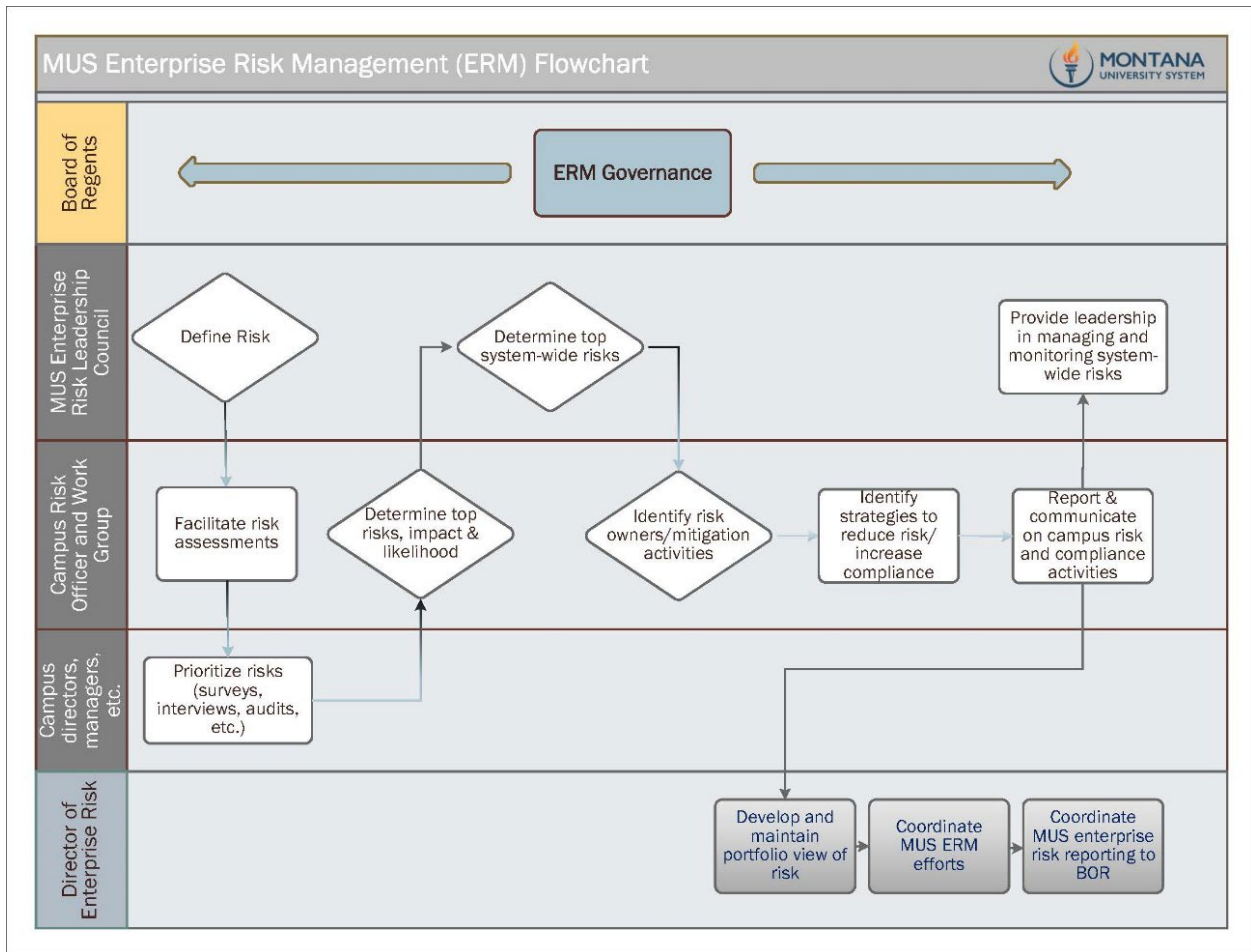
MUS Enterprise Risk Management (ERM) Flowchart

MONTANA UNIVERSITY SYSTEM

Board of Regents

ERM Governance

MUS Enterprise Risk Leadership Council

Define Risk

Determine top system-wide risks

Provide leadership in managing and monitoring system-wide risks

Campus Risk Officer and Work Group

Facilitate risk assessments

Determine top risks, impact & likelihood

Identify risk owners/mitigation activities

Identify strategies to reduce risk/ increase compliance

Report & communicate on campus risk and compliance activities

Campus directors, managers, etc.

Prioritize risks (surveys, interviews, audits, etc.)

Director of Enterprise Risk

Develop and maintain portfolio view of risk

Coordinate MUS ERM efforts

Coordinate MUS enterprise risk reporting to BOR